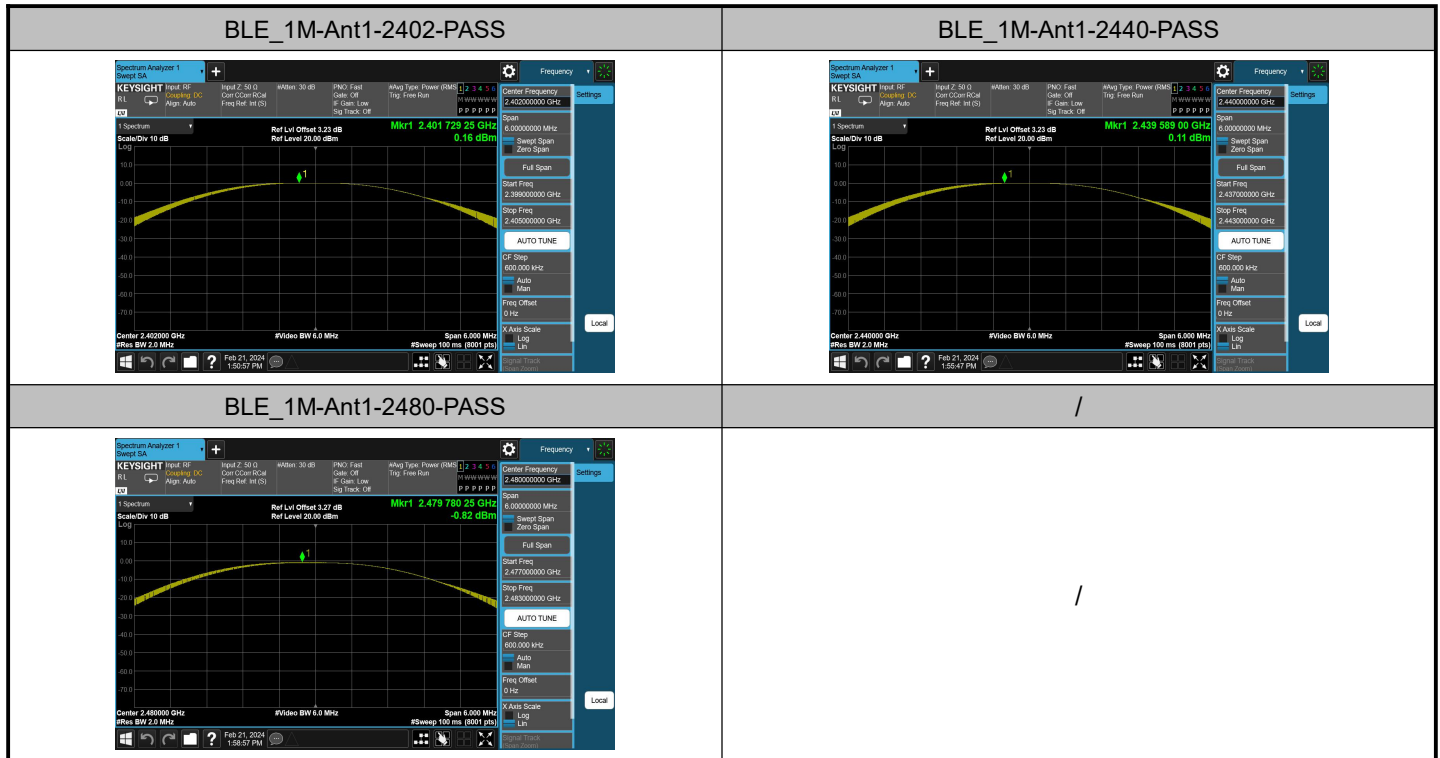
| BLE_1M-Ant1-2402-PASS | BLE_1M-Ant1-2440-PASS |
|---|---|
| Spectrum Analyzer 1 Swept SA + Frequency KEYSIGHT Input: RF Coupling: DC Align: Auto Input Z: 50 Ω Corr CCorr RCal Freq Ref: Int (S) #Atten: 30 dB PNO: Fast Gate: Off IF Gain: Low Sig Track: Off #Avg Type: Power (RMS) Trig: Free Run 1 2 3 4 5 6 M WWWWW P P P P P P Center Frequency 2.402000000 GHz Settings 1 Spectrum Scale/Div 10 dB Log Ref Lvl Offset 3.23 dB Ref Level 20.00 dBm Mkr1 2.401 729 25 GHz 0.16 dBm 10.0 0.00 -10.0 -20.0 -30.0 -40.0 -50.0 -60.0 -70.0 Center 2.402000 GHz #Res BW 2.0 MHz #Video BW 6.0 MHz Span 6.000 MHz #Sweep 100 ms (8001 pts) Span 6.00000000 MHz Swept Span Zero Span Full Span Start Freq 2.399000000 GHz Stop Freq 2.405000000 GHz AUTO TUNE CF Step 600.000 kHz Auto Man Freq Offset 0 Hz X Axis Scale Log Lin Signal Track Span Zoom Local Feb 21, 2024 1:50:57 PM | Spectrum Analyzer 1 Swept SA + Frequency KEYSIGHT Input: RF Coupling: DC Align: Auto Input Z: 50 Ω Corr CCorr RCal Freq Ref: Int (S) #Atten: 30 dB PNO: Fast Gate: Off IF Gain: Low Sig Track: Off #Avg Type: Power (RMS) Trig: Free Run 1 2 3 4 5 6 M WWWWW P P P P P P Center Frequency 2.440000000 GHz Settings 1 Spectrum Scale/Div 10 dB Log Ref Lvl Offset 3.23 dB Ref Level 20.00 dBm Mkr1 2.439 589 00 GHz 0.11 dBm 10.0 0.00 -10.0 -20.0 -30.0 -40.0 -50.0 -60.0 -70.0 Center 2.440000 GHz #Res BW 2.0 MHz #Video BW 6.0 MHz Span 6.000 MHz #Sweep 100 ms (8001 pts) Span 6.00000000 MHz Swept Span Zero Span Full Span Start Freq 2.437000000 GHz Stop Freq 2.443000000 GHz AUTO TUNE CF Step 600.000 kHz Auto Man Freq Offset 0 Hz X Axis Scale Log Lin Signal Track Span Zoom Local Feb 21, 2024 1:55:47 PM |
| BLE_1M-Ant1-2480-PASS | / |
| Spectrum Analyzer 1 Swept SA + Frequency KEYSIGHT Input: RF Coupling: DC Align: Auto Input Z: 50 Ω Corr CCorr RCal Freq Ref: Int (S) #Atten: 30 dB PNO: Fast Gate: Off IF Gain: Low Sig Track: Off #Avg Type: Power (RMS) Trig: Free Run 1 2 3 4 5 6 M WWWWW P P P P P P Center Frequency 2.480000000 GHz Settings 1 Spectrum Scale/Div 10 dB Log Ref Lvl Offset 3.27 dB Ref Level 20.00 dBm Mkr1 2.479 780 25 GHz -0.82 dBm 10.0 0.00 -10.0 -20.0 -30.0 -40.0 -50.0 -60.0 -70.0 Center 2.480000 GHz #Res BW 2.0 MHz #Video BW 6.0 MHz Span 6.000 MHz #Sweep 100 ms (8001 pts) Span 6.00000000 MHz Swept Span Zero Span Full Span Start Freq 2.477000000 GHz Stop Freq 2.483000000 GHz AUTO TUNE CF Step 600.000 kHz Auto Man Freq Offset 0 Hz X Axis Scale Log Lin Signal Track Span Zoom Local Feb 21, 2024 1:58:57 PM | / |